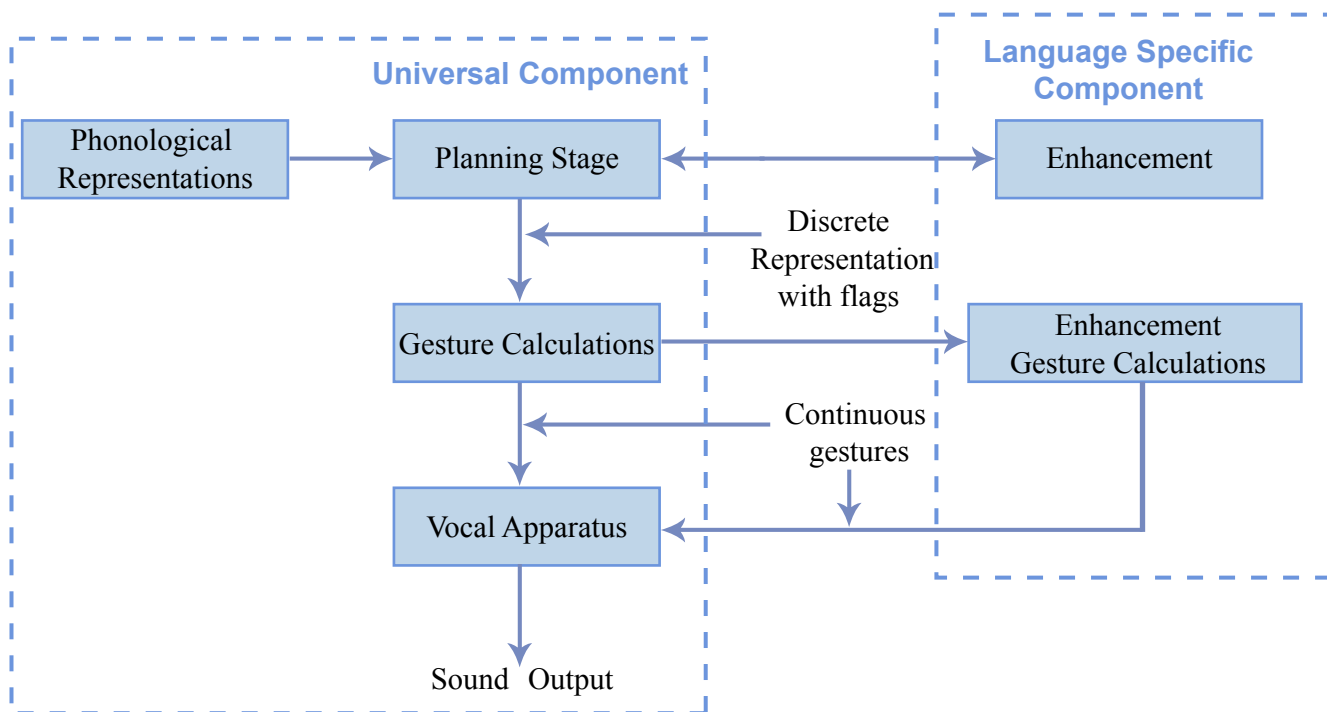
Universal Component

Language Specific Component

Phonological Representations

Planning Stage

Enhancement

Discrete Representation with flags

Gesture Calculations

Enhancement Gesture Calculations

Continuous gestures

Vocal Apparatus

Sound Output